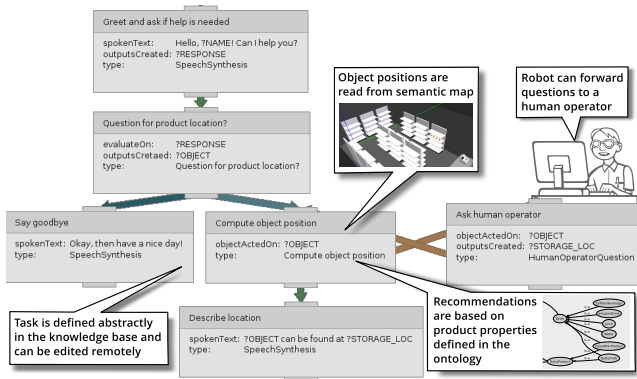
Greet and ask if help is needed

spokenText: Hello, ?NAME! Can I help you?
outputsCreated: ?RESPONSE
type: SpeechSynthesis

Object positions are read from semantic map

Robot can forward questions to a human operator

Question for product location?

evaluateOn: ?RESPONSE
outputsCretaed: ?OBJECT
type: Question for product location?

Say goodbye

spokenText: Okay, then have a nice day!
type: SpeechSynthesis

Compute object position

objectActedOn: ?OBJECT
type: Compute object position

Ask human operator

objectActedOn: ?OBJECT
outputsCreated: ?STORAGE_LOC
type: HumanOperatorQuestion

Task is defined abstractly in the knowledge base and can be edited remotely

Describe location

spokenText: ?OBJECT can be found at ?STORAGE_LOC
type: SpeechSynthesis

Recommendations are based on product properties defined in the ontology